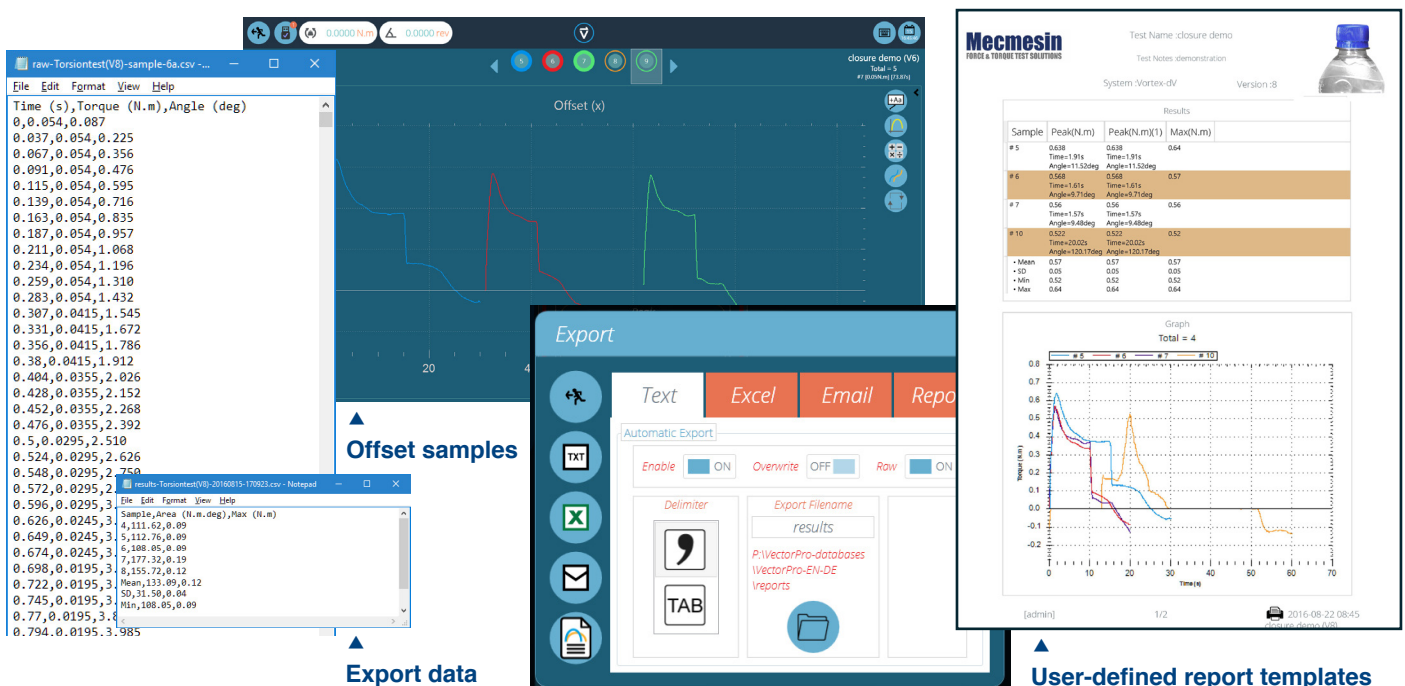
raw-Torsiontest(V8)-sample-6a.csv -...

File Edit Format View Help

Time (s),Torque (N.m),Angle (deg)
0,0.054,0.087
0.037,0.054,0.225
0.067,0.054,0.356
0.091,0.054,0.476
0.115,0.054,0.595
0.139,0.054,0.716
0.163,0.054,0.835
0.187,0.054,0.957
0.211,0.054,1.068
0.234,0.054,1.196
0.259,0.054,1.310
0.283,0.054,1.432
0.307,0.0415,1.545
0.331,0.0415,1.672
0.356,0.0415,1.786
0.38,0.0415,1.912
0.404,0.0355,2.026
0.428,0.0355,2.152
0.452,0.0355,2.268
0.476,0.0355,2.392
0.5,0.0295,2.510
0.524,0.0295,2.626
0.548,0.0295,2.750
0.572,0.0295,2
0.596,0.0295,3
0.626,0.0245,3
0.649,0.0245,3
0.674,0.0245,3
0.698,0.0195,3
0.722,0.0195,3
0.745,0.0195,3
0.77,0.0195,3.8
0.794,0.0195,3.985

results-Torsiontest(V8)-20160815-170923.csv - Notepad

File Edit Format View Help

Sample,Area (N.m.deg),Max (N.m)
4,111.62,0.09
5,112.76,0.09
6,108.05,0.09
7,177.32,0.19
8,155.72,0.12
Mean,133.09,0.12
SD,31.50,0.04
Min,108.05,0.09

0.0000 N.m 0.0000 rev

5 6 7 8 9

closure demo (V6)
Total = 5

Offset (x)

20 4

Offset samples

Export data

Export

Text Excel Email Repo

Automatic Export

Enable ON Overwrite OFF Raw ON

Delimiter

TAB

Export Filename

results

P:\VectorPro-databases \VectorPro-EN-DE \reports

Mecmesin
FORCE & TORQUE TEST SOLUTIONS

Test Name :closure demo
Test Notes :demonstration
System :Vortex-dV Version :8

Results

| Sample | Peak(N.m) | Peak(N.m)(1) | Max(N.m) |
|---|---|---|---|
| # 5 | 0.638 Time=1.91s Angle=11.52deg | 0.638 Time=1.91s Angle=11.52deg | 0.64 |
| # 6 | 0.568 Time=1.61s Angle=9.71deg | 0.568 Time=1.61s Angle=9.71deg | 0.57 |
| # 7 | 0.56 Time=1.57s Angle=9.48deg | 0.56 Time=1.57s Angle=9.48deg | 0.56 |
| # 10 | 0.522 Time=20.02s Angle=120.17deg | 0.522 Time=20.02s Angle=120.17deg | 0.52 |
| • Mean | 0.57 | 0.57 | 0.57 |
| • SD | 0.05 | 0.05 | 0.05 |
| • Min | 0.52 | 0.52 | 0.52 |
| • Max | 0.64 | 0.64 | 0.64 |

Graph
Total = 4

# 5 # 6 # 7 # 10

0.8 0.7 0.6 0.5 0.4 0.3 0.2 0.1 0.0 -0.1 -0.2 -0.3

Torque (N.m)

0 10 20 30 40 50 60 70
Time (s)

[admin] 1/2 2016-08-22 08:45
closure demo (V8)

User-defined report templates